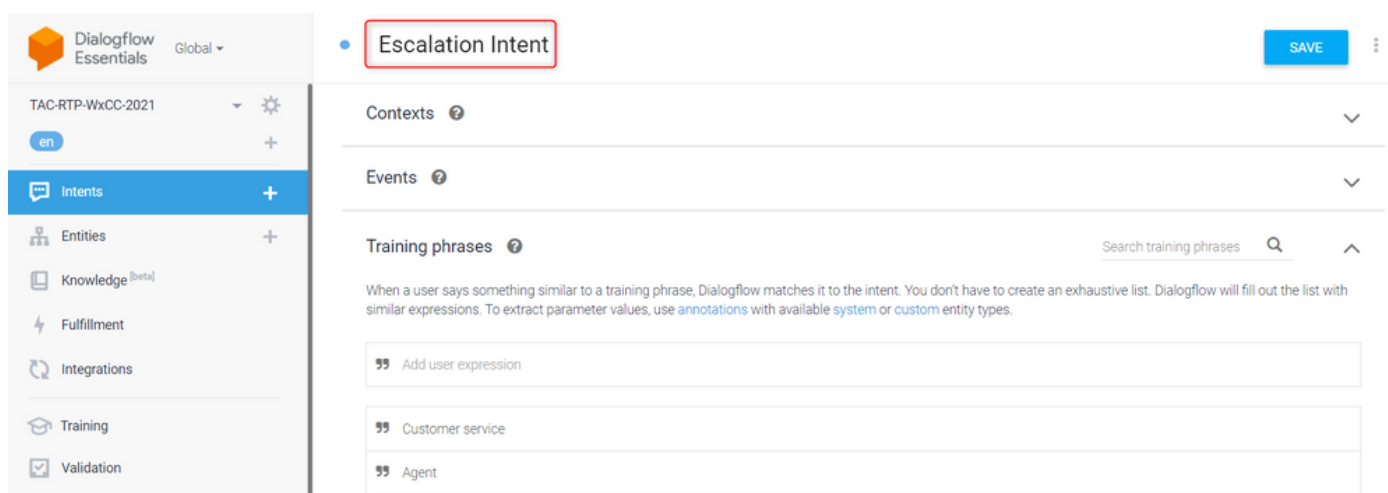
Dialogflow Essentials Global

TAC-RTP-WxCC-2021

en

Intents

Entities

Knowledge [beta]

Fulfillment

Integrations

Training

Validation

Escalation Intent

SAVE

Contexts

Events

Training phrases

Search training phrases

When a user says something similar to a training phrase, Dialogflow matches it to the intent. You don't have to create an exhaustive list. Dialogflow will fill out the list with similar expressions. To extract parameter values, use annotations with available system or custom entity types.

Add user expression

Customer service

Agent